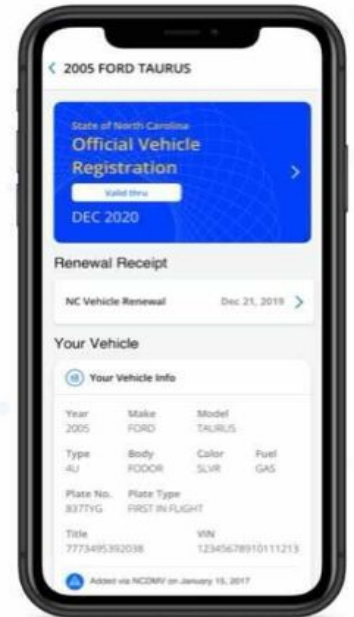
< 2005 FORD TAURUS

State of North Carolina
Official Vehicle Registration
Valid thru
DEC 2020

Renewal Receipt

NC Vehicle Renewal Dec 21, 2019 >

Your Vehicle

Your Vehicle Info

| Year | Make | Model | |
|---|---|---|---|
| 2005 | FORD | TAURUS | |
| Type | Body | Color | Fuel |
| 4U | FODOR | SLVR | GAS |
| Plate No. | Plate Type | | |
| 837TYG | FIRST IN FLIGHT | | |
| Title | | VIN | |
| 7773495392038 | | 12345678910111213 | |

Added via NCDMV on January 15, 2017